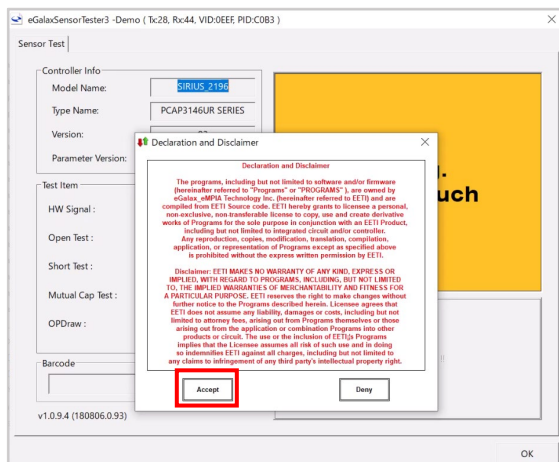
eGalaxSensorTester3 -Demo ( Tx:28, Rx:44, VID:0EEF, PID:C0B3 )

Sensor Test

Controller Info

Model Name: SIRIUS_2196

Type Name: PCAP3146UR SERIES

Version: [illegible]

Parameter Version:

Test Item

HW Signal :

Open Test :

Short Test :

Mutual Cap Test :

OPDraw :

Barcode

v1.0.9.4 (180806.0.93)

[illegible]
uch

Declaration and Disclaimer

Declaration and Disclaimer

The programs, including but not limited to software and/or firmware (hereinafter referred to "Programs" or "PROGRAMS" ), are owned by eGalax_eMPIA Technology Inc. (hereinafter referred to EETI) and are compiled from EETI Source code. EETI hereby grants to licensee a personal, non-exclusive, non-transferable license to copy, use and create derivative works of Programs for the sole purpose in conjunction with an EETI Product, including but not limited to integrated circuit and/or controller. Any reproduction, copies, modification, translation, compilation, application, or representation of Programs except as specified above is prohibited without the express written permission by EETI.

Disclaimer: EETI MAKES NO WARRANTY OF ANY KIND, EXPRESS OR IMPLIED, WITH REGARD TO PROGRAMS, INCLUDING, BUT NOT LIMITED TO, THE IMPLIED WARRANTIES OF MERCHANTABILITY AND FITNESS FOR A PARTICULAR PURPOSE. EETI reserves the right to make changes without further notice to the Programs described herein. Licensee agrees that EETI does not assume any liability, damages or costs, including but not limited to attorney fees, arising out from Programs themselves or those arising out from the application or combination Programs into other products or circuit. The use or the inclusion of EETI¡¦s Programs implies that the Licensee assumes all risk of such use and in doing so indemnifies EETI against all charges, including but not limited to any claims to infringement of any third party's intellectual property right.

Accept

Deny

OK